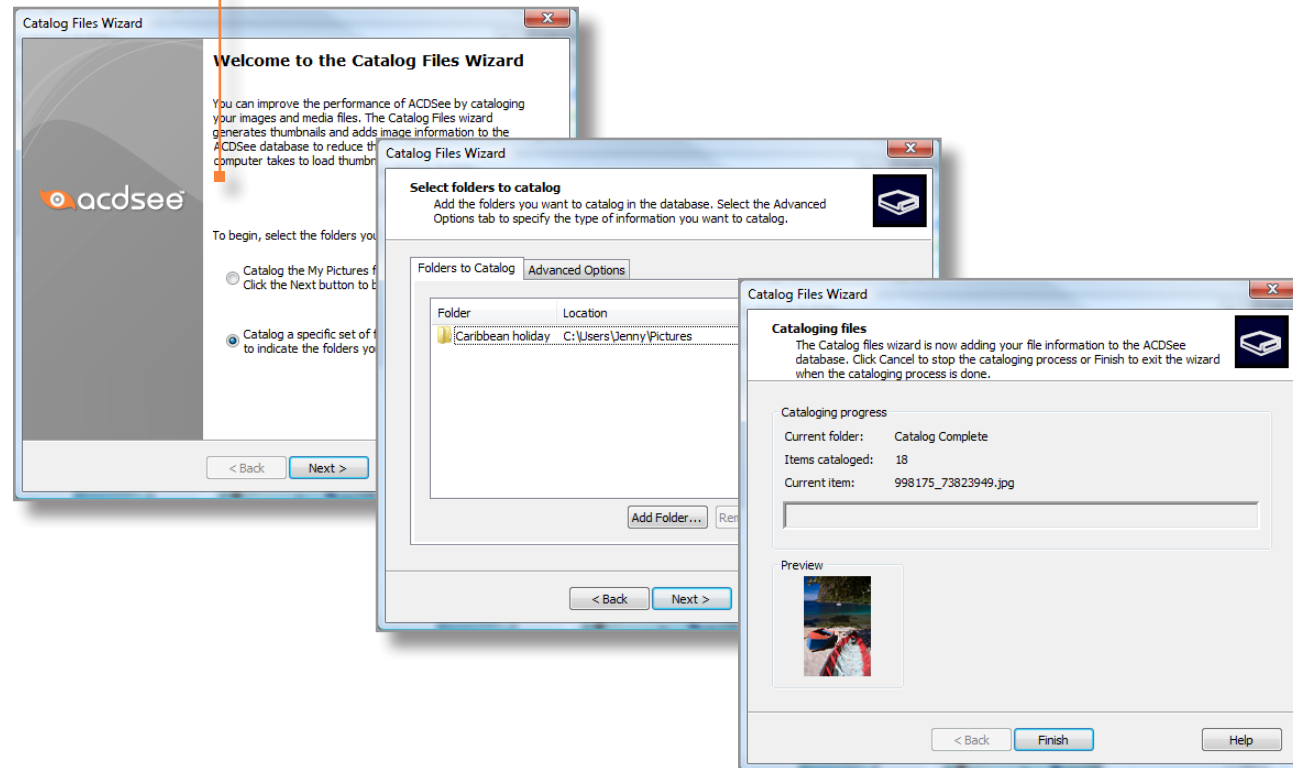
Catalog Files Wizard

Welcome to the Catalog Files Wizard

You can improve the performance of ACDSee by cataloging your images and media files. The Catalog Files wizard generates thumbnails and adds image information to the ACDSee database to reduce th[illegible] computer takes to load thumbn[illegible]

acdsee

To begin, select the folders yo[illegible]

Catalog the My Pictures f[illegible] Click the Next button to b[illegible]

Catalog a specific set of f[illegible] to indicate the folders yo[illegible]

< Back Next >

Catalog Files Wizard

Select folders to catalog
Add the folders you want to catalog in the database. Select the Advanced Options tab to specify the type of information you want to catalog.

Folders to Catalog Advanced Options

| Folder | Location |
|---|---|
| Caribbean holiday | C:\Users\Jenny\Pictures |

Add Folder... Rem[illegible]

< Back Next >

Catalog Files Wizard

Cataloging files
The Catalog files wizard is now adding your file information to the ACDSee database. Click Cancel to stop the cataloging process or Finish to exit the wizard when the cataloging process is done.

Cataloging progress
Current folder: Catalog Complete
Items cataloged: 18
Current item: 998175_73823949.jpg

Preview

< Back Finish Help